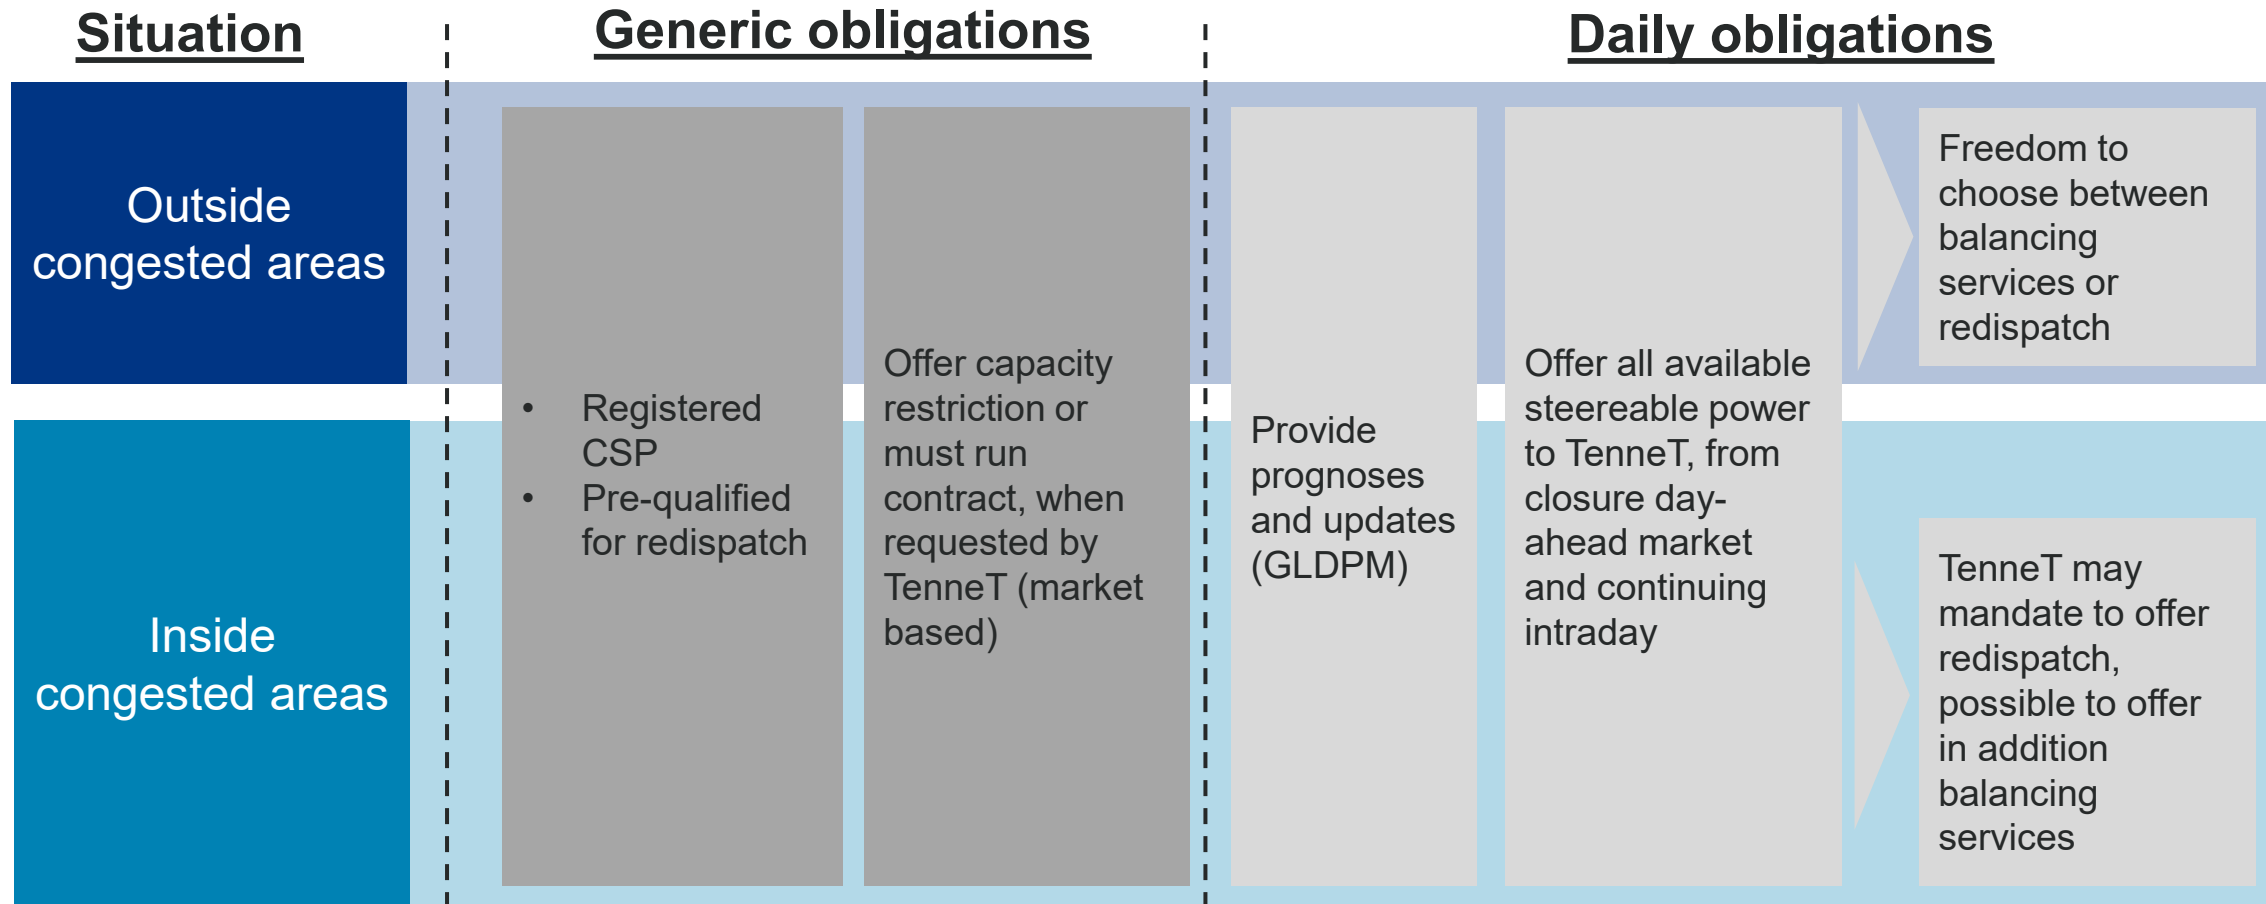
Situation

Generic obligations

Daily obligations

Outside congested areas

Inside congested areas

• Registered CSP
• Pre-qualified for redispatch

Offer capacity restriction or must run contract, when requested by TenneT (market based)

Provide prognoses and updates (GLDPM)

Offer all available steereable power to TenneT, from closure day-ahead market and continuing intraday

Freedom to choose between balancing services or redispatch

TenneT may mandate to offer redispatch, possible to offer in addition balancing services